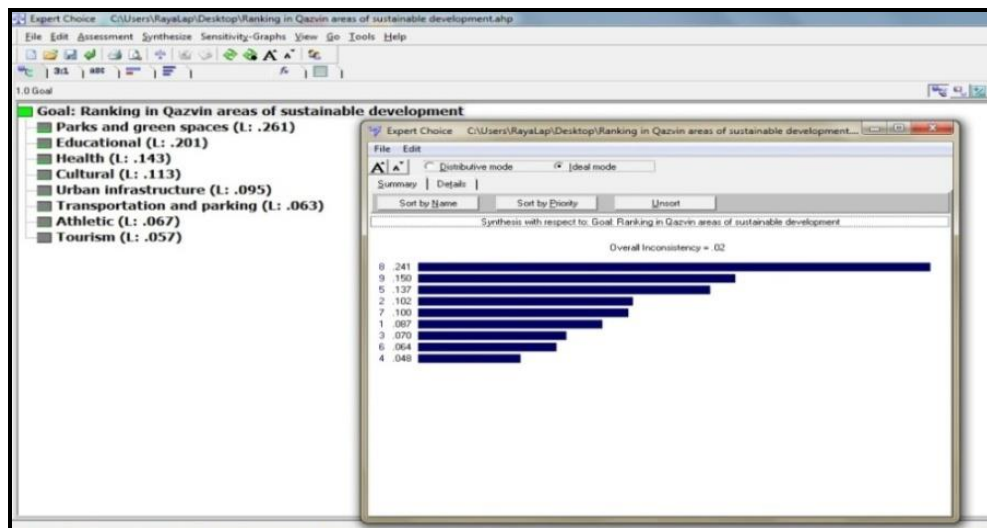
Expert Choice C:\Users\RayaLap\Desktop\Ranking in Qazvin areas of sustainable development.ahp

File Edit Assessment Synthesize Sensitivity-Graphs View Go Tools Help

3:1 abc

1.0 Goal

Goal: Ranking in Qazvin areas of sustainable development
Parks and green spaces (L: .261)
Educational (L: .201)
Health (L: .143)
Cultural (L: .113)
Urban infrastructure (L: .095)
Transportation and parking (L: .063)
Athletic (L: .067)
Tourism (L: .057)

Expert Choice C:\Users\RayaLap\Desktop\Ranking in Qazvin areas of sustainable development...

File Edit

Distributive mode Ideal mode

Summary | Details |

Sort by Name Sort by Priority Unsort

Synthesis with respect to: Goal: Ranking in Qazvin areas of sustainable development

Overall Inconsistency = .02

8 .241
9 .150
5 .137
2 .102
7 .100
1 .087
3 .070
6 .064
4 .048